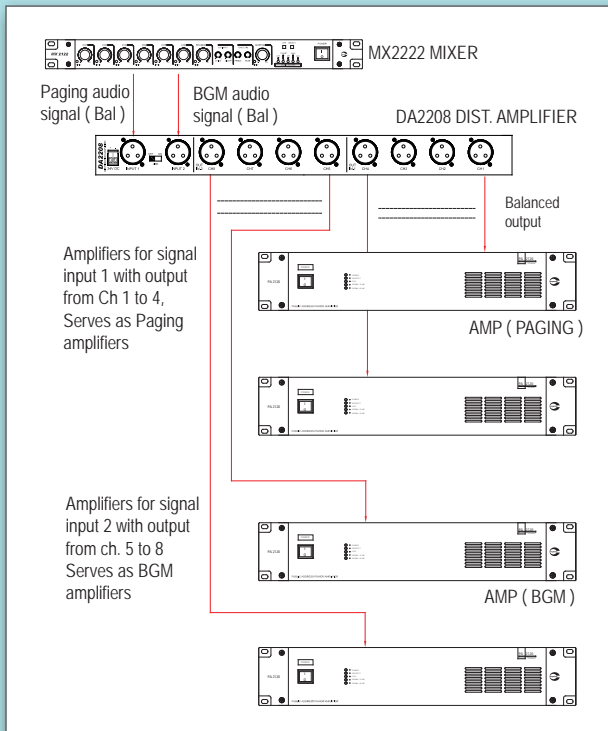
MX2222 MIXER

Paging audio signal ( Bal )

BGM audio signal ( Bal )

DA2208 DIST. AMPLIFIER

DA2208

INPUT 1

INPUT 2

CH8

CH7

CH6

CH5

CH4

CH3

CH2

CH1

Balanced output

Amplifiers for signal input 1 with output from Ch 1 to 4, Serves as Paging amplifiers

AMP ( PAGING )

Amplifiers for signal input 2 with output from ch. 5 to 8 Serves as BGM amplifiers

AMP ( BGM )